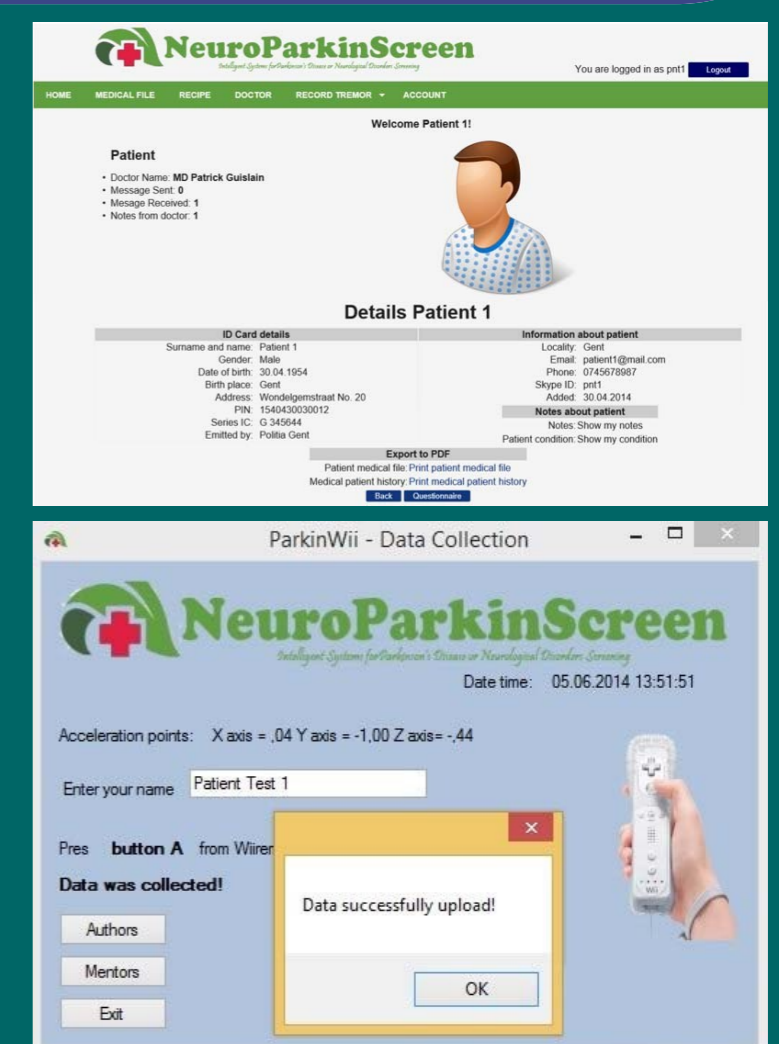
NeuroParkinScreen
Intelligent Systems for Parkinson's Disease or Neurological Disorders Screening

You are logged in as pnt1 Logout

HOME MEDICAL FILE RECIPE DOCTOR RECORD TREMOR ▾ ACCOUNT

Welcome Patient 1!

Patient
• Doctor Name: MD Patrick Guislain
• Message Sent: 0
• Mesage Received: 1
• Notes from doctor: 1

Details Patient 1

ID Card details
Surname and name: Patient 1
Gender: Male
Date of birth: 30.04.1954
Birth place: Gent
Address: Wondelgemstraat No. 20
PIN: 1540430030012
Series IC: G 345644
Emitted by: Politia Gent

Information about patient
Locality: Gent
Email: patient1@mail.com
Phone: 0745678987
Skype ID: pnt1
Added: 30.04.2014

Notes about patient
Notes: Show my notes
Patient condition: Show my condition

Export to PDF
Patient medical file: Print patient medical file
Medical patient history: Print medical patient history
Back Questionnaire

ParkinWii - Data Collection

NeuroParkinScreen
Intelligent Systems for Parkinson's Disease or Neurological Disorders Screening

Date time: 05.06.2014 13:51:51

Acceleration points: X axis = ,04 Y axis = -1,00 Z axis= -,44

Enter your name Patient Test 1

Pres button A from Wiiren

Data was collected!

Authors
Mentors
Exit

Data successfully upload!
OK